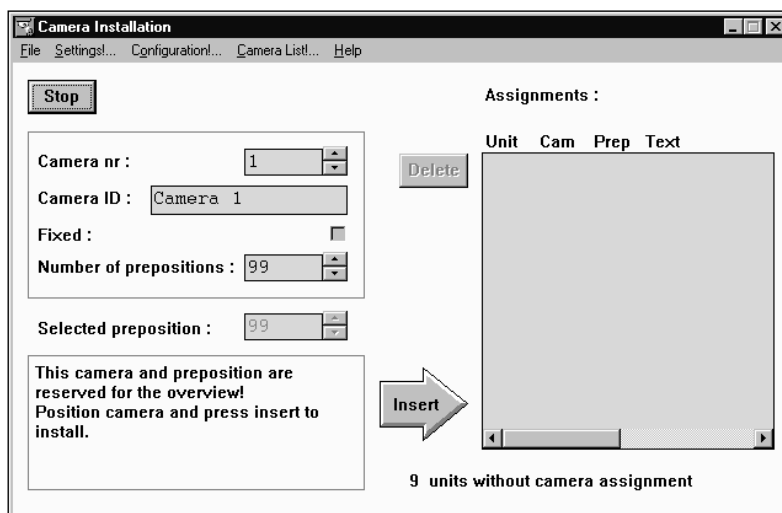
Camera Installation

File Settings!... Configuration!... Camera List!... Help

Stop

Assignments :

Unit Cam Prep Text

Camera nr : 1

Delete

Camera ID : Camera 1

Fixed :

Number of prepositions : 99

Selected preposition : 99

This camera and preposition are reserved for the overview!
Position camera and press insert to install.

Insert

9 units without camera assignment